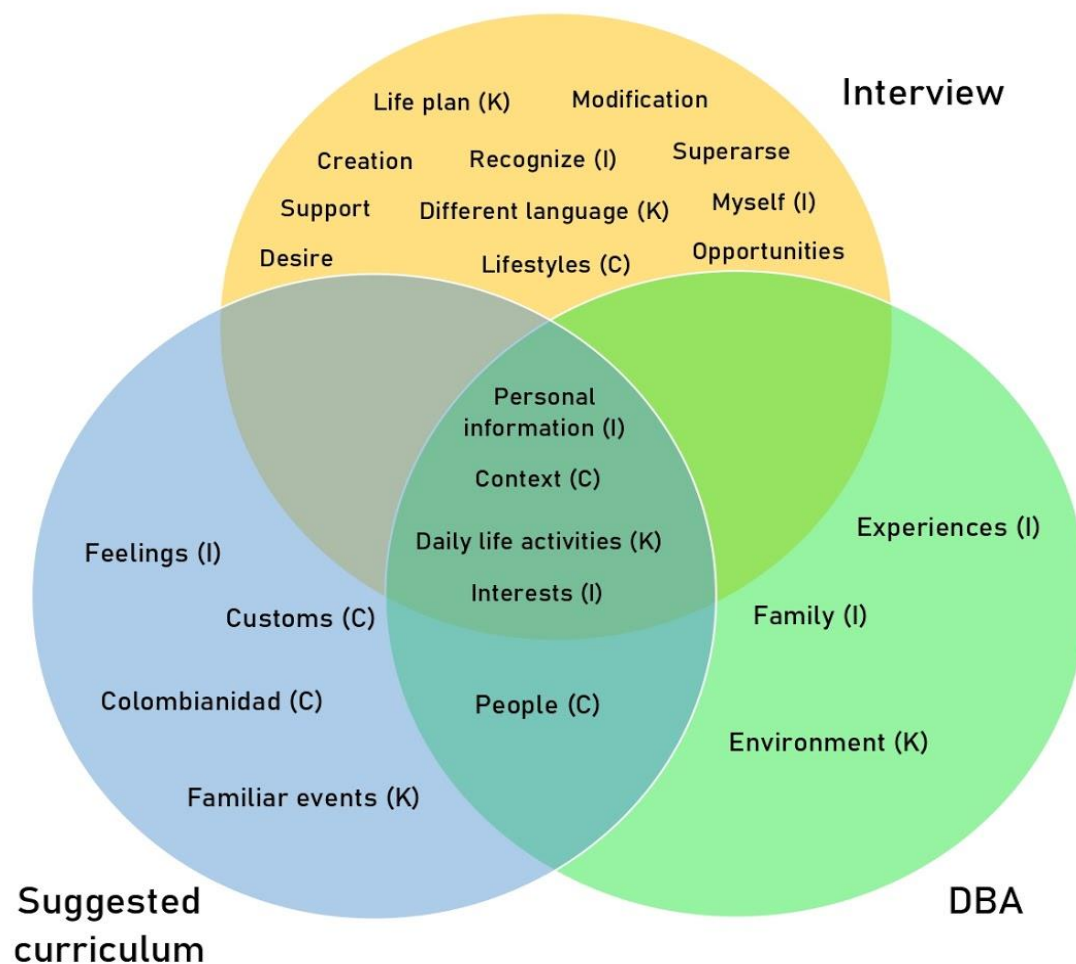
Interview

Life plan (K)
Modification
Creation
Recognize (I)
Superarse
Support
Different language (K)
Myself (I)
Desire
Lifestyles (C)
Opportunities

Personal information (I)
Context (C)
Daily life activities (K)
Interests (I)

Feelings (I)
Customs (C)
Colombianidad (C)
Familiar events (K)

People (C)

Experiences (I)
Family (I)
Environment (K)

Suggested curriculum

DBA